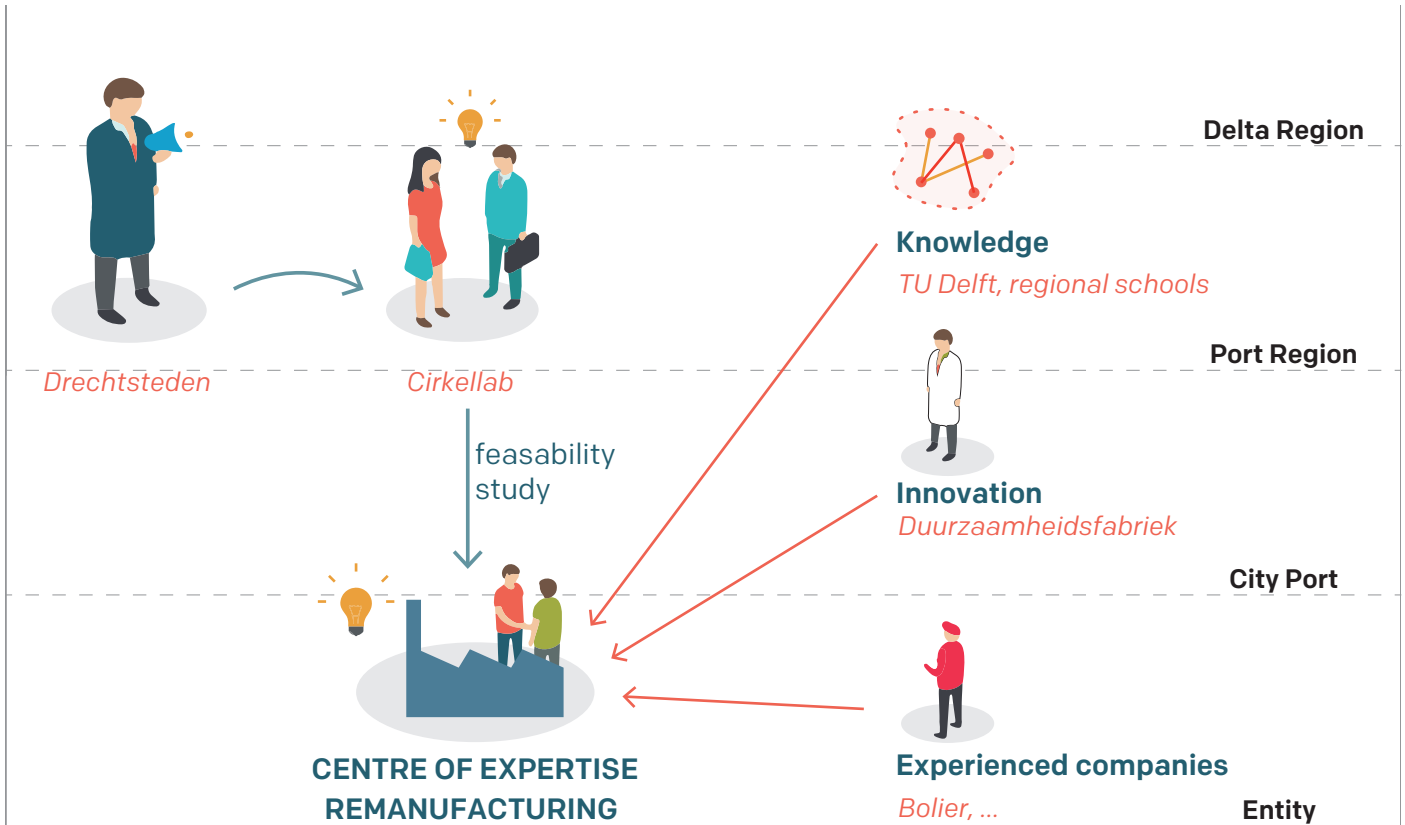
Delta Region

Knowledge
TU Delft, regional schools

Port Region

Drechtsteden

Cirkellab

feasability study

Innovation
Duurzaamheidsfabriek

City Port

Experienced companies
Bolier, ...

CENTRE OF EXPERTISE REMANUFACTURING

Entity